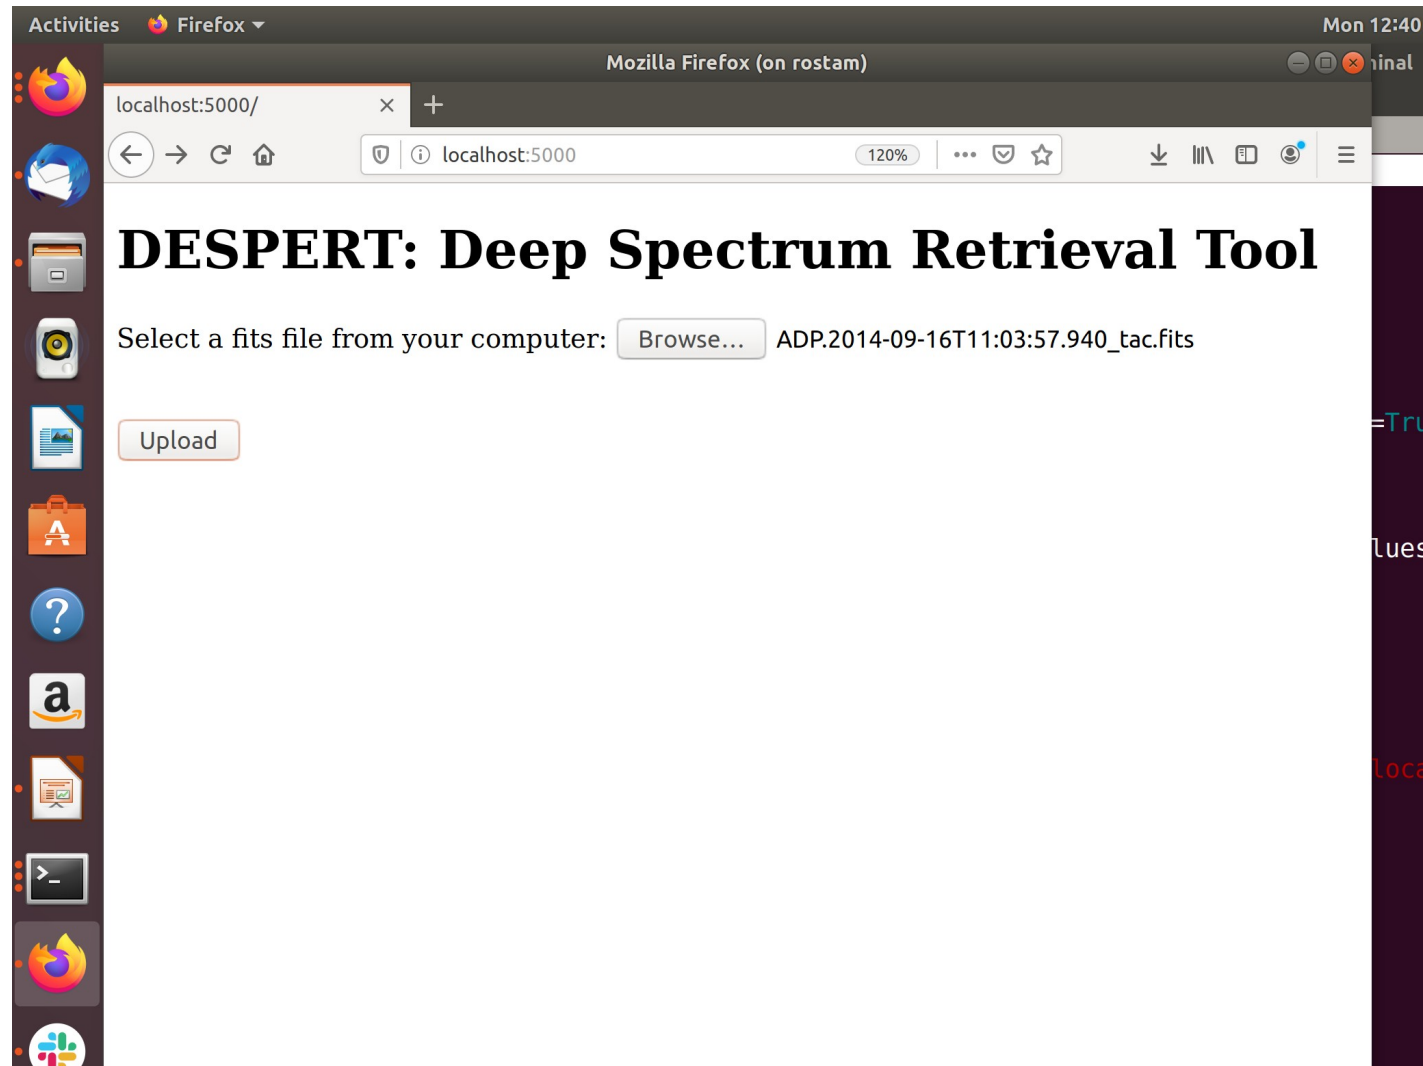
Activities Firefox Mon 12:40

Mozilla Firefox (on rostam) inal

localhost:5000/ × +

localhost:5000 120% •••

DESPERT: Deep Spectrum Retrieval Tool

Select a fits file from your computer: Browse... ADP.2014-09-16T11:03:57.940_tac.fits

Upload

=Tru

lues

loca